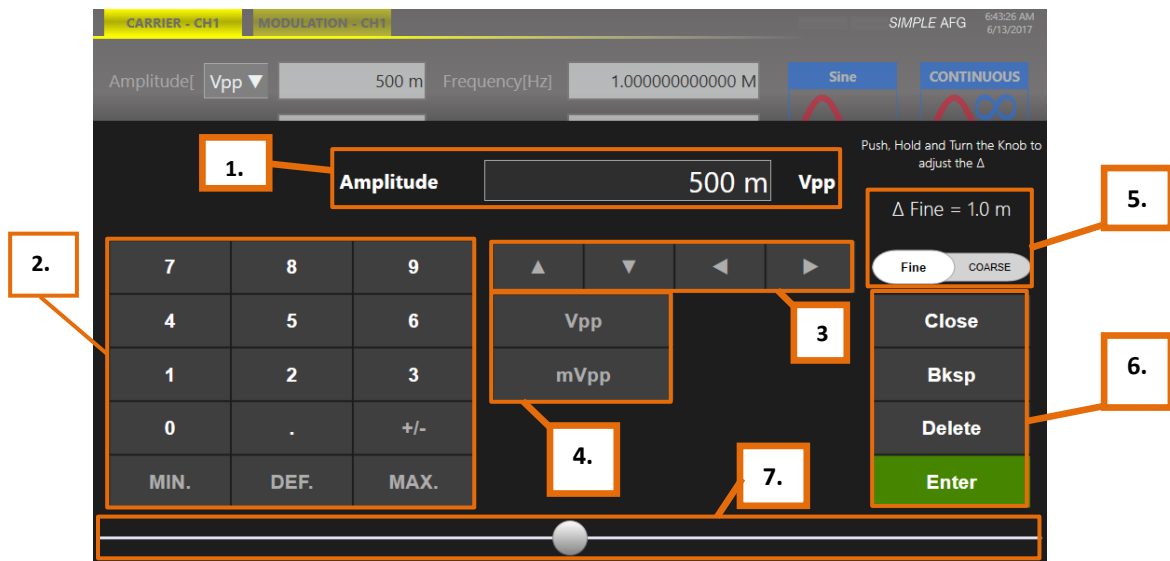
CARRIER - CH1 MODULATION - CH1

SIMPLE AFG 6:43:26 AM 6/13/2017

Amplitude[ Vpp ▼ 500 m Frequency[Hz] 1.000000000000 M

Sine CONTINUOUS

Push, Hold and Turn the Knob to adjust the Δ

1.

Amplitude 500 m Vpp

5.

Δ Fine = 1.0 m

2.

Fine COARSE

| 7 | 8 | 9 |
|---|---|---|
| 4 | 5 | 6 |
| 1 | 2 | 3 |
| 0 | . | +/- |
| MIN. | DEF. | MAX. |

▲ ▼ ◀ ▶

Vpp

mVpp

3

Close

Bksp

Delete

Enter

6.

4.

7.